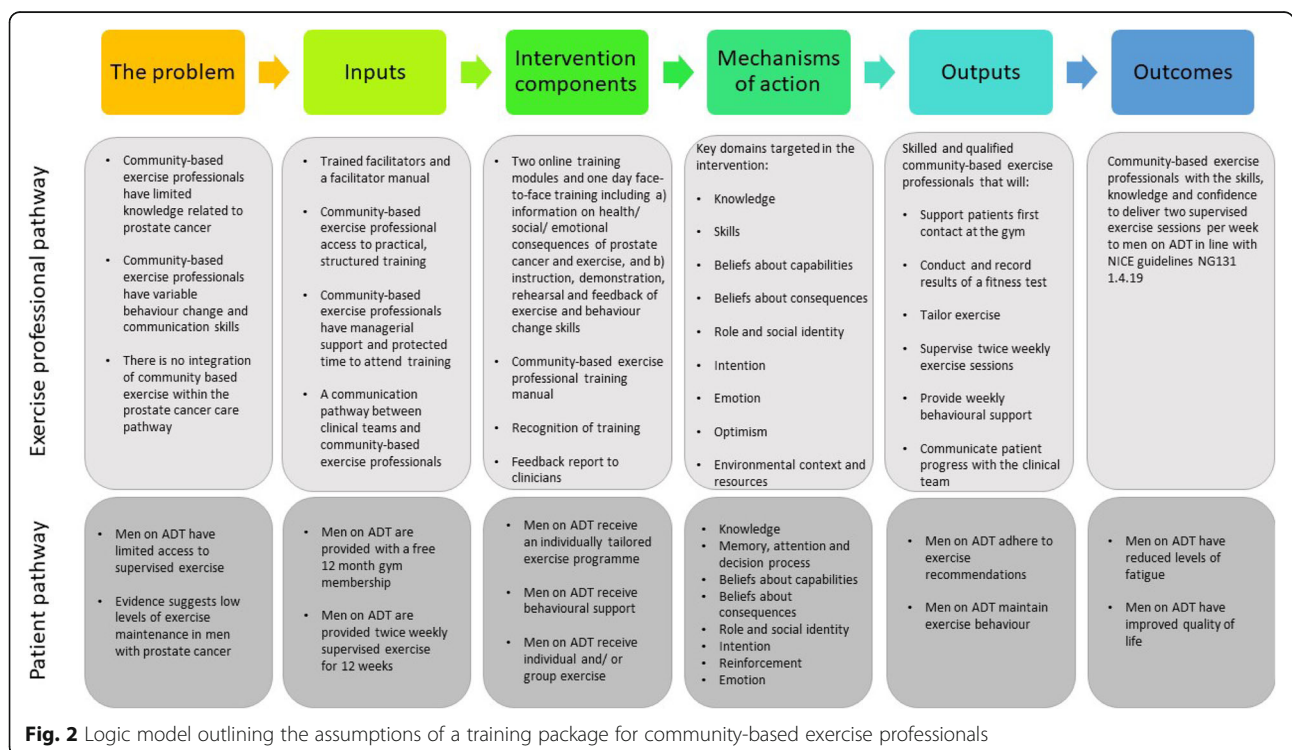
The problem

Inputs

Intervention components

Mechanisms of action

Outputs

Outcomes

Exercise professional pathway

• Community-based exercise professionals have limited knowledge related to prostate cancer
• Community-based exercise professionals have variable behaviour change and communication skills
• There is no integration of community based exercise within the prostate cancer care pathway

• Trained facilitators and a facilitator manual
• Community-based exercise professional access to practical, structured training
• Community-based exercise professionals have managerial support and protected time to attend training
• A communication pathway between clinical teams and community-based exercise professionals

• Two online training modules and one day face-to-face training including a) information on health/ social/ emotional consequences of prostate cancer and exercise, and b) instruction, demonstration, rehearsal and feedback of exercise and behaviour change skills
• Community-based exercise professional training manual
• Recognition of training
• Feedback report to clinicians

Key domains targeted in the intervention:
• Knowledge
• Skills
• Beliefs about capabilities
• Beliefs about consequences
• Role and social identity
• Intention
• Emotion
• Optimism
• Environmental context and resources

Skilled and qualified community-based exercise professionals that will:
• Support patients first contact at the gym
• Conduct and record results of a fitness test
• Tailor exercise
• Supervise twice weekly exercise sessions
• Provide weekly behavioural support
• Communicate patient progress with the clinical team

Community-based exercise professionals with the skills, knowledge and confidence to deliver two supervised exercise sessions per week to men on ADT in line with NICE guidelines NG131 1.4.19

Patient pathway

• Men on ADT have limited access to supervised exercise
• Evidence suggests low levels of exercise maintenance in men with prostate cancer

• Men on ADT are provided with a free 12 month gym membership
• Men on ADT are provided twice weekly supervised exercise for 12 weeks

• Men on ADT receive an individually tailored exercise programme
• Men on ADT receive behavioural support
• Men on ADT receive individual and/ or group exercise

• Knowledge
• Memory, attention and decision process
• Beliefs about capabilities
• Beliefs about consequences
• Role and social identity
• Intention
• Reinforcement
• Emotion

• Men on ADT adhere to exercise recommendations
• Men on ADT maintain exercise behaviour

• Men on ADT have reduced levels of fatigue
• Men on ADT have improved quality of life

**Fig. 2** Logic model outlining the assumptions of a training package for community-based exercise professionals